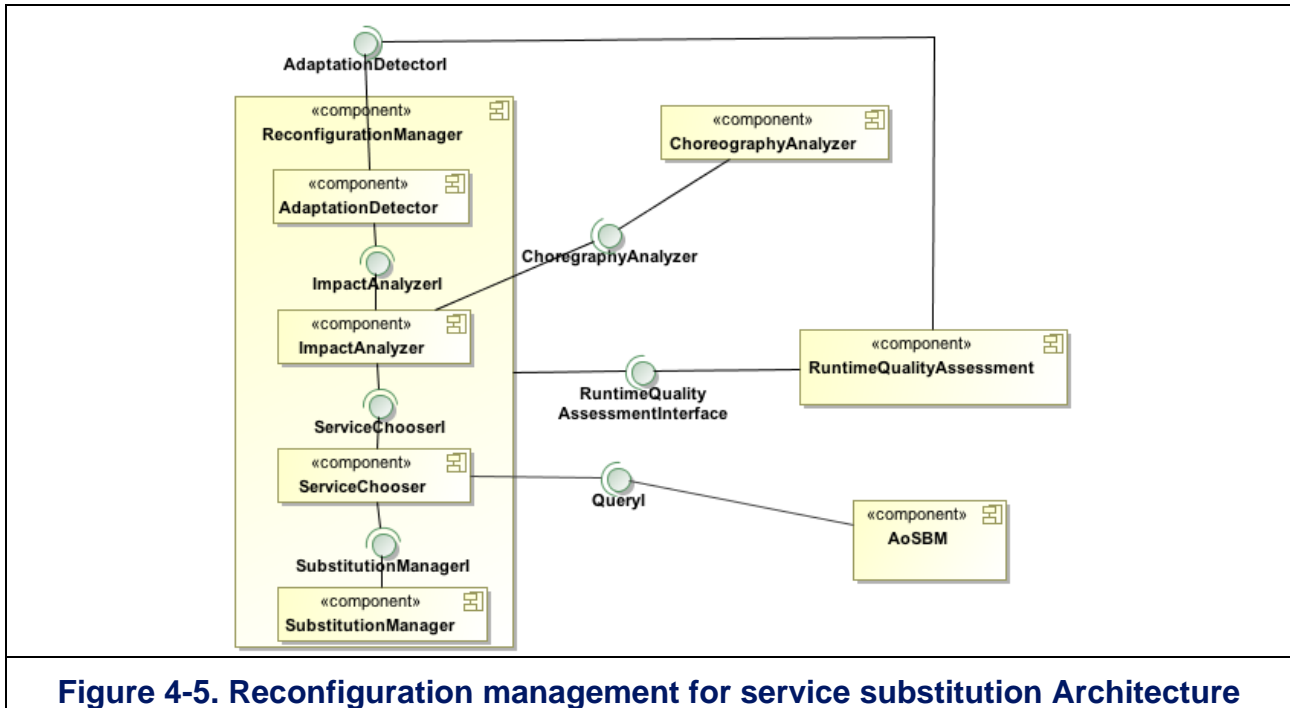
AdaptationDetectorI

«component»
ReconfigurationManager

«component»
AdaptationDetector

ImpactAnalyzerI

«component»
ImpactAnalyzer

ServiceChooserI

«component»
ServiceChooser

SubstitutionManagerI

«component»
SubstitutionManager

«component»
ChoreographyAnalyzer

ChoregraphyAnalyzer

«component»
RuntimeQualityAssessment

RuntimeQuality
AssessmentInterface

QueryI

«component»
AoSBM

Figure 4-5. Reconfiguration management for service substitution Architecture